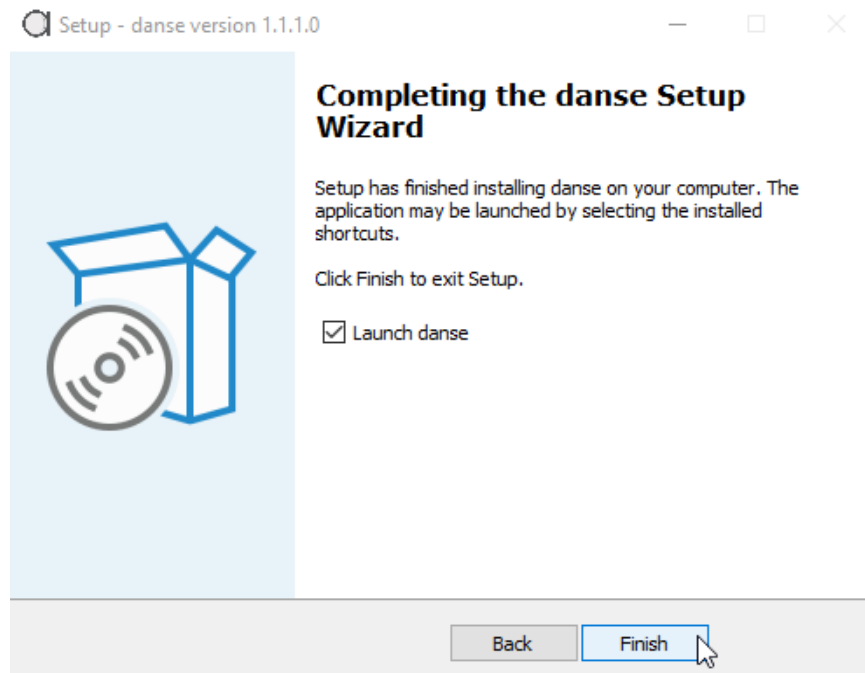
Setup - danse version 1.1.1.0

Completing the danse Setup Wizard

Setup has finished installing danse on your computer. The application may be launched by selecting the installed shortcuts.

Click Finish to exit Setup.

Launch danse

Back
Finish